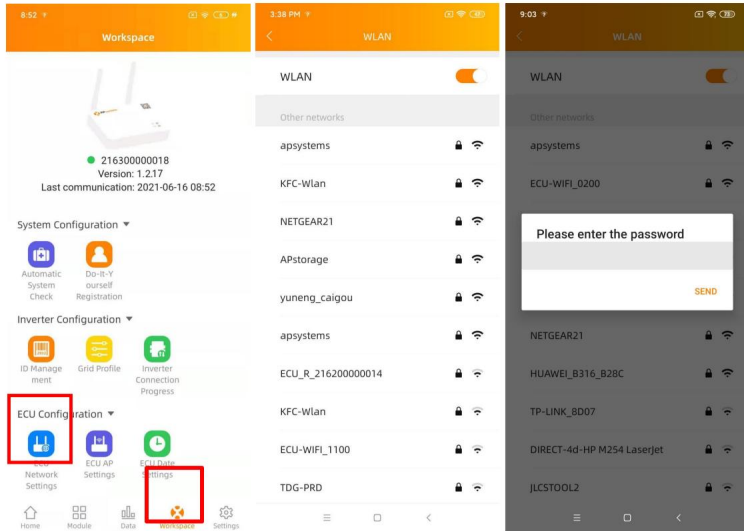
8:52

Workspace

216300000018
Version: 1.2.17
Last communication: 2021-06-16 08:52

System Configuration ▾

Automatic System Check

Do-It-Yourself Registration

Inverter Configuration ▾

ID Management

Grid Profile

Inverter Connection Progress

ECU Configuration ▾

ECU Network Settings

ECU AP Settings

ECU Date Settings

Home
Module
Data
Workspace
Settings

3:38 PM

WLAN

WLAN

Other networks

apsystems

KFC-Wlan

NETGEAR21

APstorage

yuneng_caigou

apsystems

ECU_R_216200000014

KFC-Wlan

ECU-WIFI_1100

TDG-PRD

9:03

WLAN

WLAN

Other networks

apsystems

ECU-WIFI_0200

Please enter the password

SEND

NETGEAR21

HUAWEI_B316_B28C

TP-LINK_8D07

DIRECT-4d-HP M254 LaserJet

JLCSTOOL2